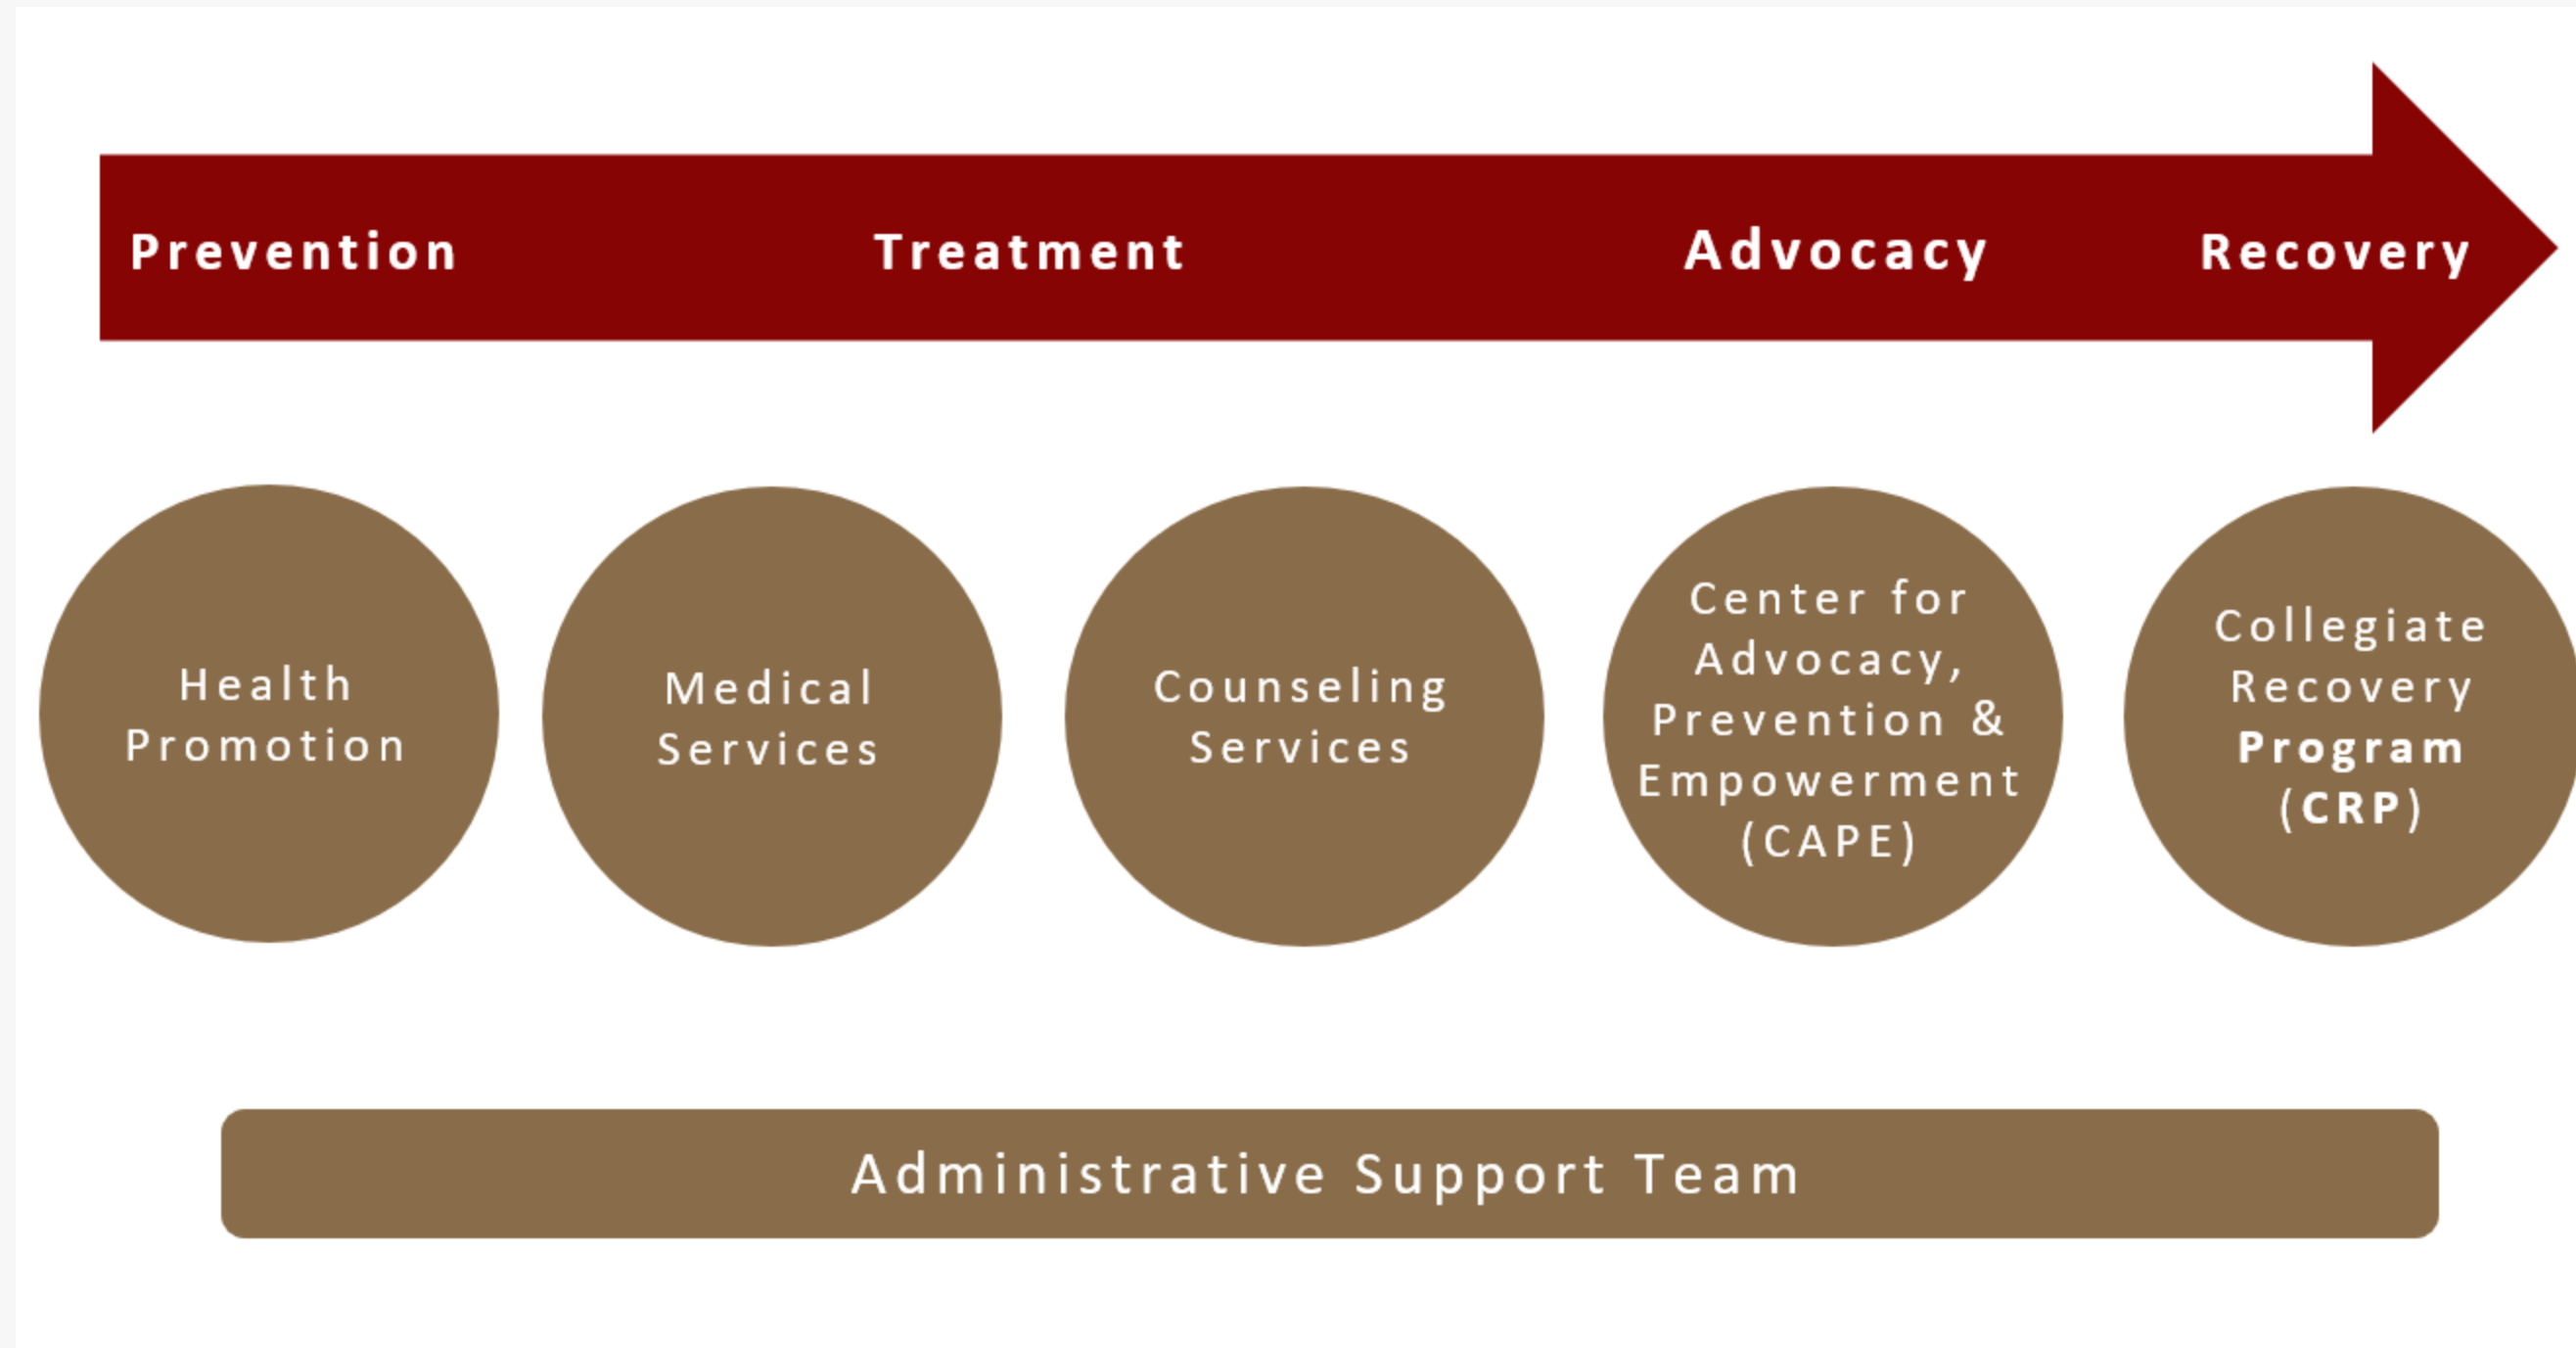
Prevention Treatment Advocacy Recovery

Health Promotion

Medical Services

Counseling Services

Center for Advocacy, Prevention & Empowerment (CAPE)

Collegiate Recovery Program (CRP)

Administrative Support Team